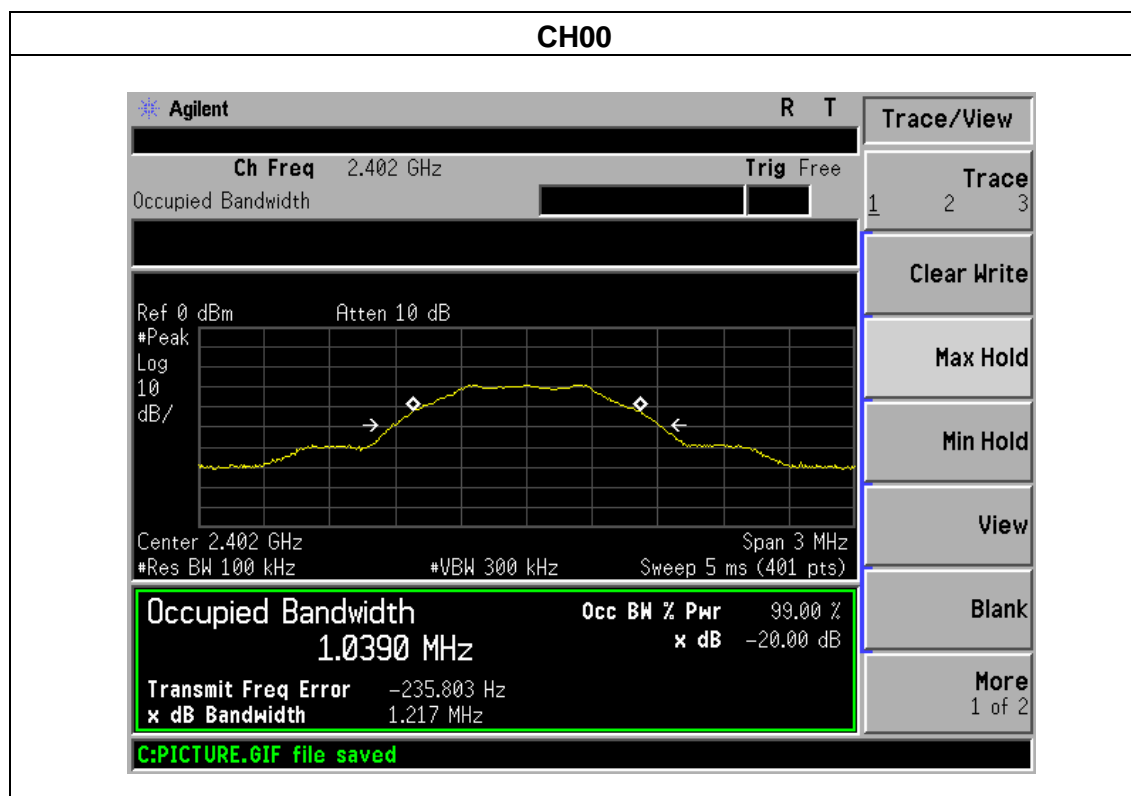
CH00

Agilent R T

Ch Freq 2.402 GHz Trig Free
Occupied Bandwidth

Ref 0 dBm Atten 10 dB
#Peak
Log
10
dB/

Center 2.402 GHz Span 3 MHz
#Res BW 100 kHz #VBW 300 kHz Sweep 5 ms (401 pts)

Occupied Bandwidth
1.0390 MHz
Occ BW % Pwr 99.00 %
x dB -20.00 dB

Transmit Freq Error -235.803 Hz
x dB Bandwidth 1.217 MHz

C:PICTURE.GIF file saved

Trace/View
Trace
1 2 3
Clear Write
Max Hold
Min Hold
View
Blank
More
1 of 2